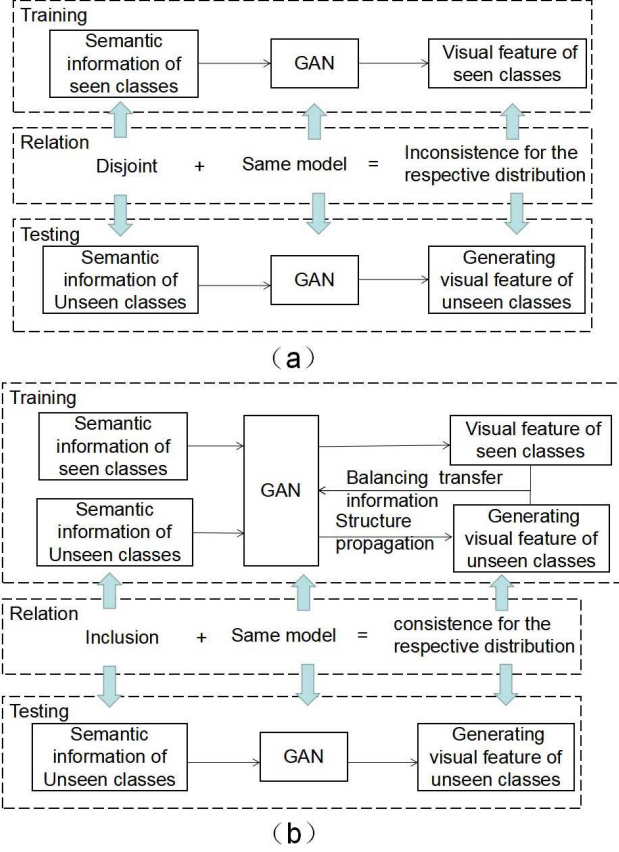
Training

Semantic information of seen classes

GAN

Visual feature of seen classes

Relation

Disjoint + Same model = Inconsistence for the respective distribution

Testing

Semantic information of Unseen classes

GAN

Generating visual feature of unseen classes

（a）

Training

Semantic information of seen classes

Semantic information of Unseen classes

GAN

Visual feature of seen classes

Balancing transfer information

Structure propagation

Generating visual feature of unseen classes

Relation

Inclusion + Same model = consistence for the respective distribution

Testing

Semantic information of Unseen classes

GAN

Generating visual feature of unseen classes

（b）